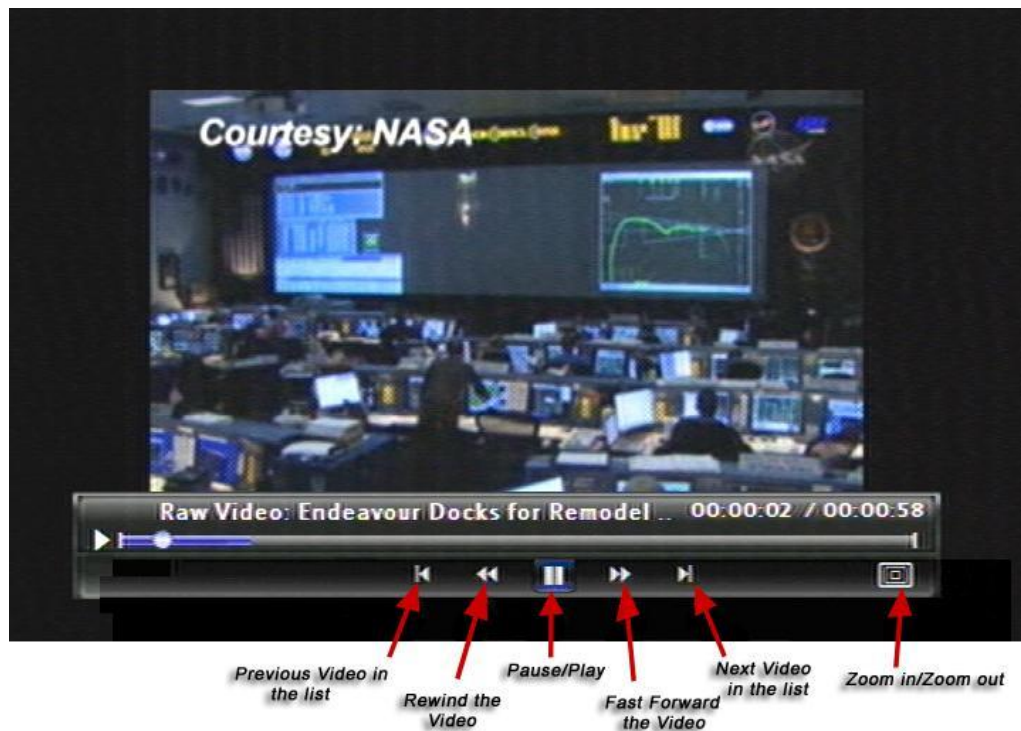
Courtesy: NASA

Raw Video: Endeavour Docks for Remodel .. 00:00:02 / 00:00:58

Previous Video in the list

Rewind the Video

Pause/Play

Fast Forward the Video

Next Video in the list

Zoom in/Zoom out